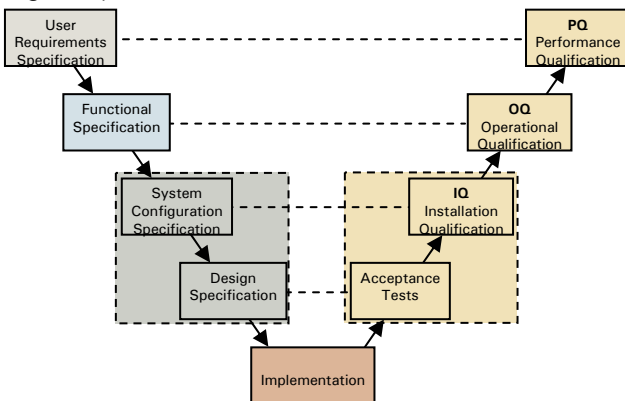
User Requirements Specification

PQ
Performance Qualification

Functional Specification

OQ
Operational Qualification

System Configuration Specification

IQ
Installation Qualification

Design Specification

Acceptance Tests

Implementation